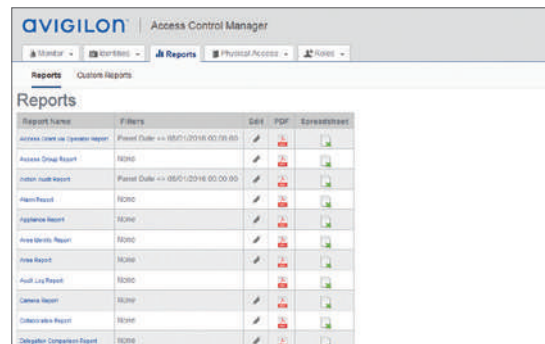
avigilon | Access Control Manager

Monitor | Identities | Reports | Physical Access | Roles

Reports | Custom Reports

Reports

| Report Name | Filters | Edit | PDF | Spreadsheet |
|---|---|---|---|---|
| Access Grant via Operator Report | Panel Date <= 05/01/2016 00:00:00 | | | |
| Access Group Report | None | | | |
| Action Audit Report | Panel Date <= 05/01/2016 00:00:00 | | | |
| Alarm Report | None | | | |
| Appliance Report | None | | | |
| Area Identity Report | None | | | |
| Area Report | None | | | |
| Audit Log Report | None | | | |
| Camera Report | None | | | |
| Collaboration Report | None | | | |
| Delegation Comparison Report | None | | | |